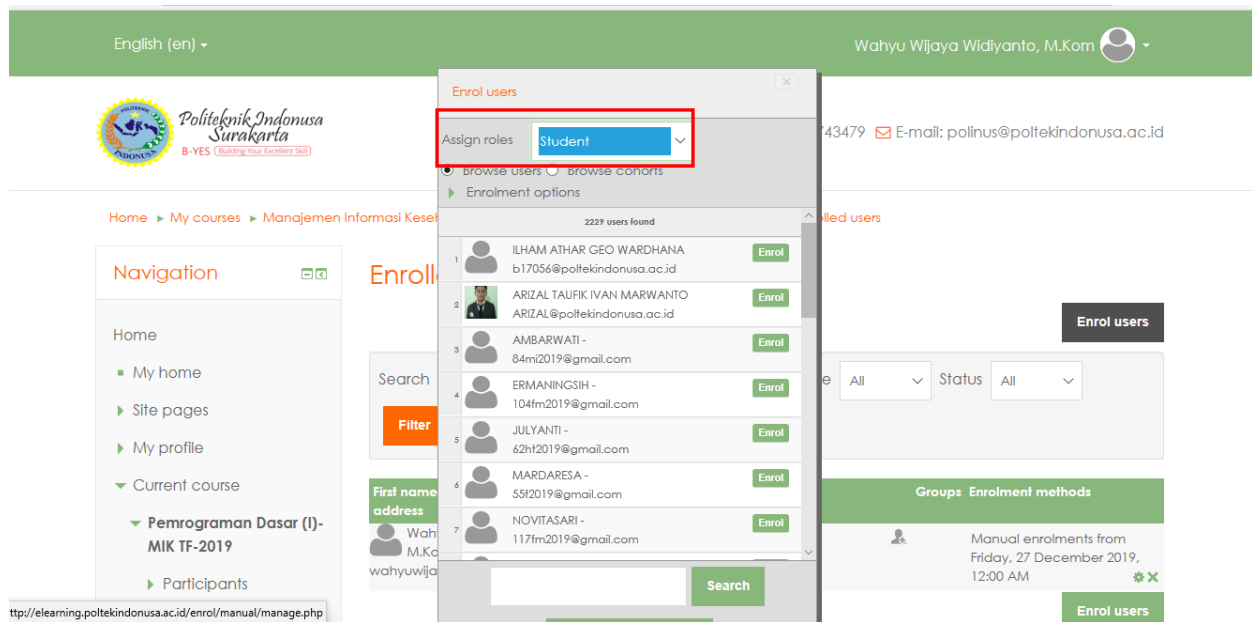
English (en)

Wahyu Wijaya Widiyanto, M.Kom

Politeknik Indonusa Surakarta
B-YES Building Your Excellent Skill

743479 E-mail: polinus@poltekindonusa.ac.id

Home ► My courses ► Manajemen Informasi Kese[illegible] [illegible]lled users

Navigation

Home

My home

Site pages

My profile

Current course

Pemrograman Dasar (I)-MIK TF-2019

Participants

Enrol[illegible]

Enrol users

Search

Filter

All

Status All

First name address

Groups Enrolment methods

Wah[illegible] M.Ko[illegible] wahyuwija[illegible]

Manual enrolments from Friday, 27 December 2019, 12:00 AM

Enrol users

Enrol users

Assign roles Student

Browse users Browse cohorts

Enrolment options

2229 users found

1 ILHAM ATHAR GEO WARDHANA b17056@poltekindonusa.ac.id Enrol

2 ARIZAL TAUFIK IVAN MARWANTO ARIZAL@poltekindonusa.ac.id Enrol

3 AMBARWATI - 84mi2019@gmail.com Enrol

4 ERMANINGSIH - 104fm2019@gmail.com Enrol

5 JULYANTI - 62ht2019@gmail.com Enrol

6 MARDARESA - 55f2019@gmail.com Enrol

7 NOVITASARI - 117fm2019@gmail.com Enrol

Search

ttp://elearning.poltekindonusa.ac.id/enrol/manual/manage.php